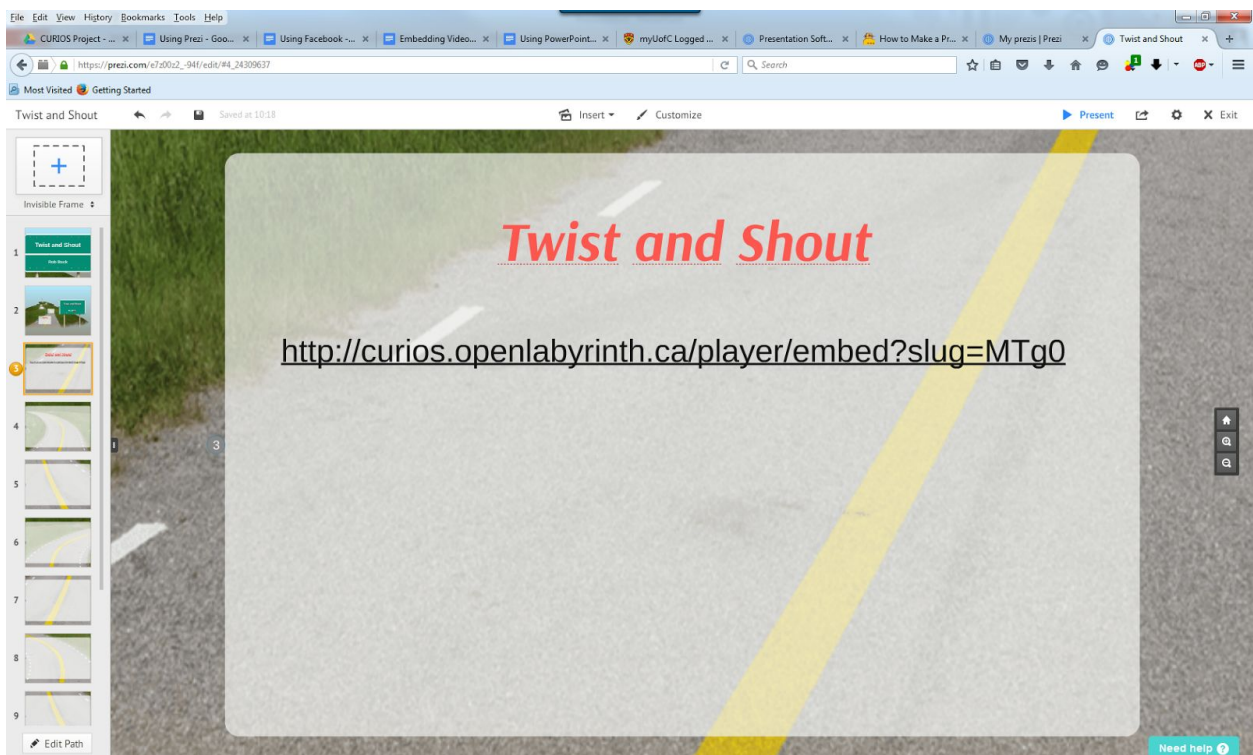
File Edit View History Bookmarks Tools Help

CURIOS Project - ... × Using Prezi - Goo... × Using Facebook -... × Embedding Video... × Using PowerPoint... × myUofC Logged ... × Presentation Soft... × How to Make a Pr... × My prezis | Prezi × Twist and Shout × +

https://prezi.com/e7z00z2_-94f/edit/#4_24309637

Search

Most Visited Getting Started

Twist and Shout Saved at 10:18 Insert Customize Present Exit

Invisible Frame

1 Twist and Shout

2

3

4

5

6

7

8

9

Edit Path

Twist and Shout

http://curios.openlabyrinth.ca/player/embed?slug=MTg0

3

Need help